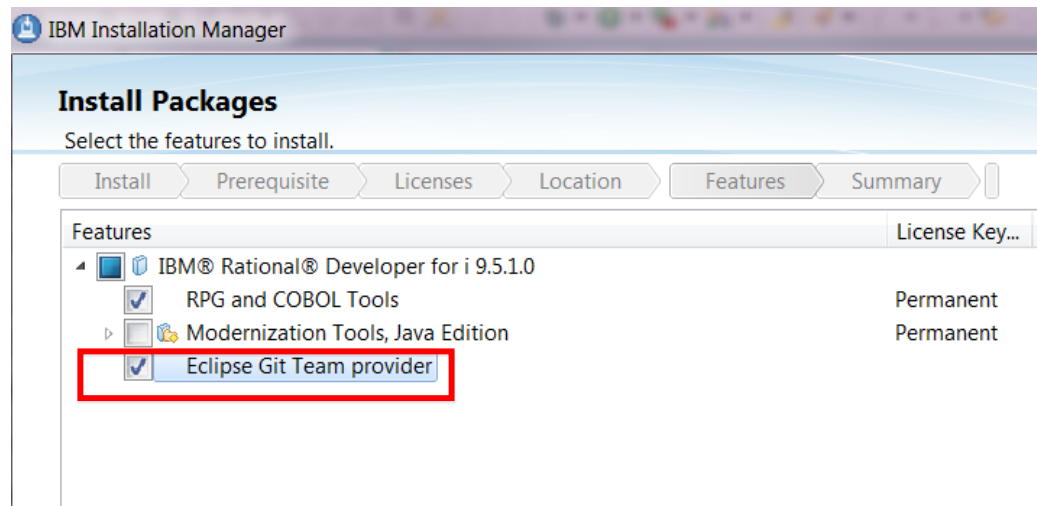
IBM Installation Manager

Install Packages

Select the features to install.

Install Prerequisite Licenses Location Features Summary

| Features | License Key... |
|---|---|
| IBM® Rational® Developer for i 9.5.1.0 | |
| RPG and COBOL Tools | Permanent |
| Modernization Tools, Java Edition | Permanent |
| Eclipse Git Team provider | |